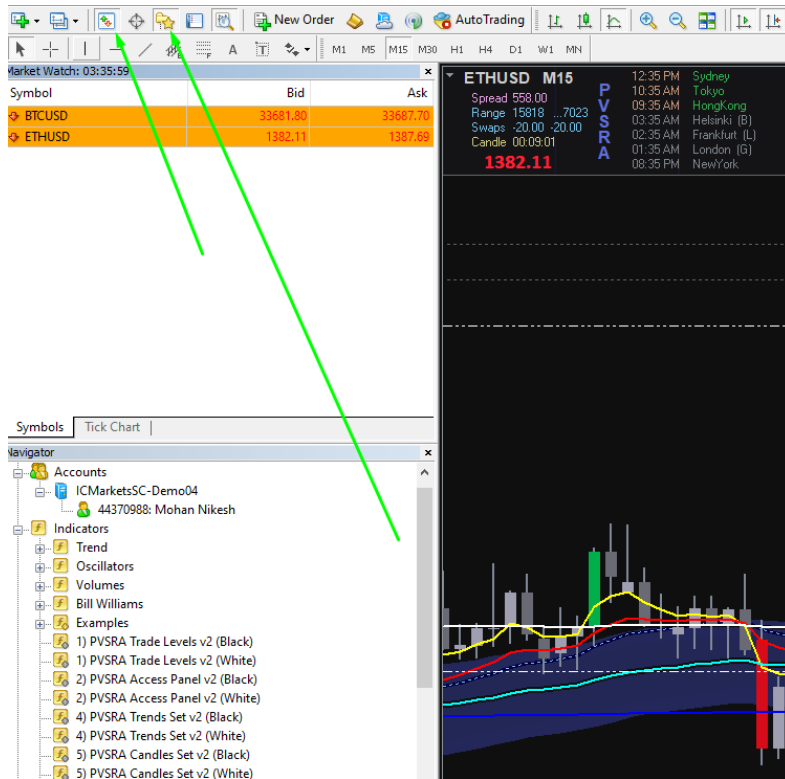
New Order
AutoTrading
M1 M5 M15 M30 H1 H4 D1 W1 MN

Market Watch: 03:35:59

| Symbol | Bid | Ask |
|---|---|---|
| BTCUSD | 33681.80 | 33687.70 |
| ETHUSD | 1382.11 | 1387.69 |

Symbols | Tick Chart

Navigator
Accounts
ICMarketsSC-Demo04
44370988: Mohan Nikesh
Indicators
Trend
Oscillators
Volumes
Bill Williams
Examples
1) PVSRA Trade Levels v2 (Black)
1) PVSRA Trade Levels v2 (White)
2) PVSRA Access Panel v2 (Black)
2) PVSRA Access Panel v2 (White)
4) PVSRA Trends Set v2 (Black)
4) PVSRA Trends Set v2 (White)
5) PVSRA Candles Set v2 (Black)
5) PVSRA Candles Set v2 (White)

ETHUSD M15
Spread 558.00
Range 15818 ...7023
Swaps -20.00 -20.00
Candle 00:09:01
1382.11
P V S R A
12:35 PM Sydney
10:35 AM Tokyo
09:35 AM HongKong
03:35 AM Helsinki (B)
02:35 AM Frankfurt (L)
01:35 AM London (G)
08:35 PM NewYork